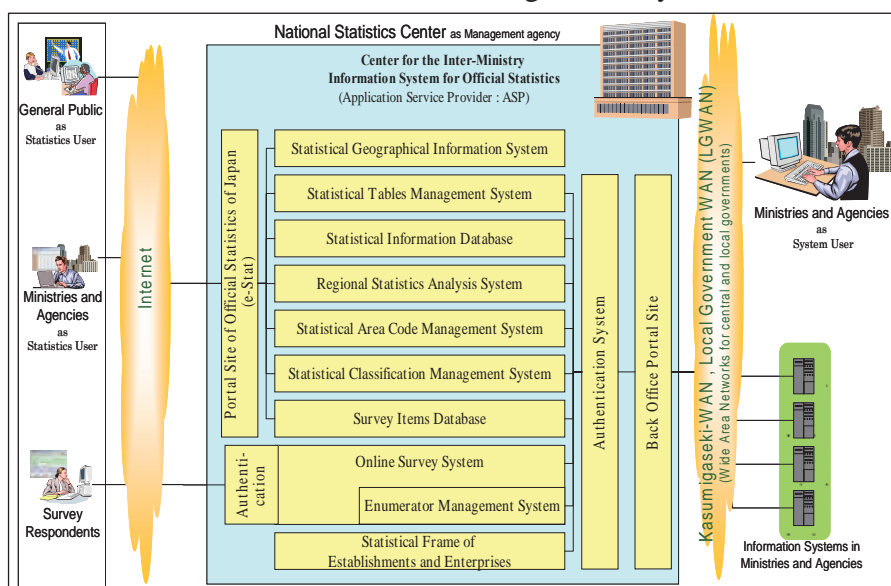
National Statistics Center as Management agency

Center for the Inter-Ministry Information System for Official Statistics (Application Service Provider : ASP)

General Public as Statistics User

Ministries and Agencies as Statistics User

Survey Respondents

Internet

Portal Site of Official Statistics of Japan (e-Stat)

Statistical Geographical Information System

Statistical Tables Management System

Statistical Information Database

Regional Statistics Analysis System

Statistical Area Code Management System

Statistical Classification Management System

Survey Items Database

Authentication

Online Survey System

Enumerator Management System

Statistical Frame of Establishments and Enterprises

Authentication System

Back Office Portal Site

Kasumigaseki-WAN , Local Government WAN (LGWAN) (Wide Area Networks for central and local governments)

Ministries and Agencies as System User

Information Systems in Ministries and Agencies